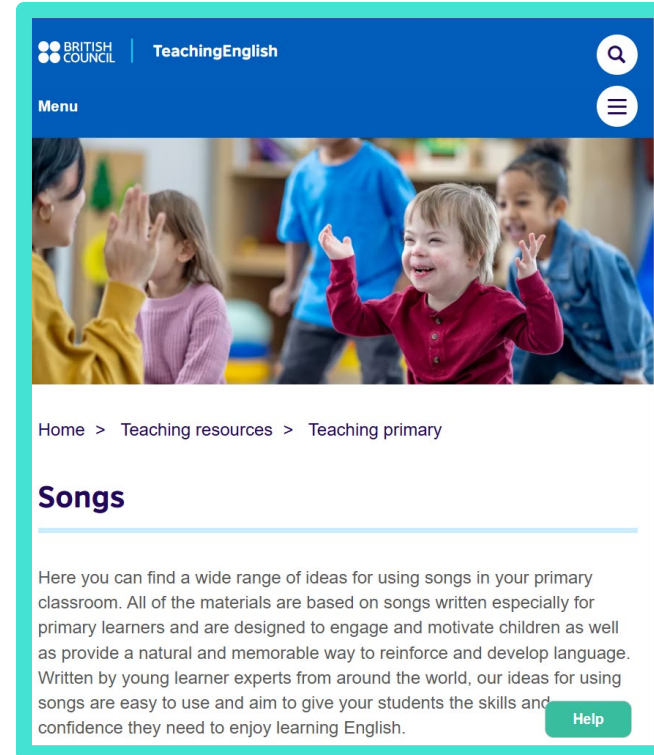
BRITISH COUNCIL | TeachingEnglish

Menu

Home > Teaching resources > Teaching primary

Songs

Here you can find a wide range of ideas for using songs in your primary classroom. All of the materials are based on songs written especially for primary learners and are designed to engage and motivate children as well as provide a natural and memorable way to reinforce and develop language. Written by young learner experts from around the world, our ideas for using songs are easy to use and aim to give your students the skills and confidence they need to enjoy learning English.

Help